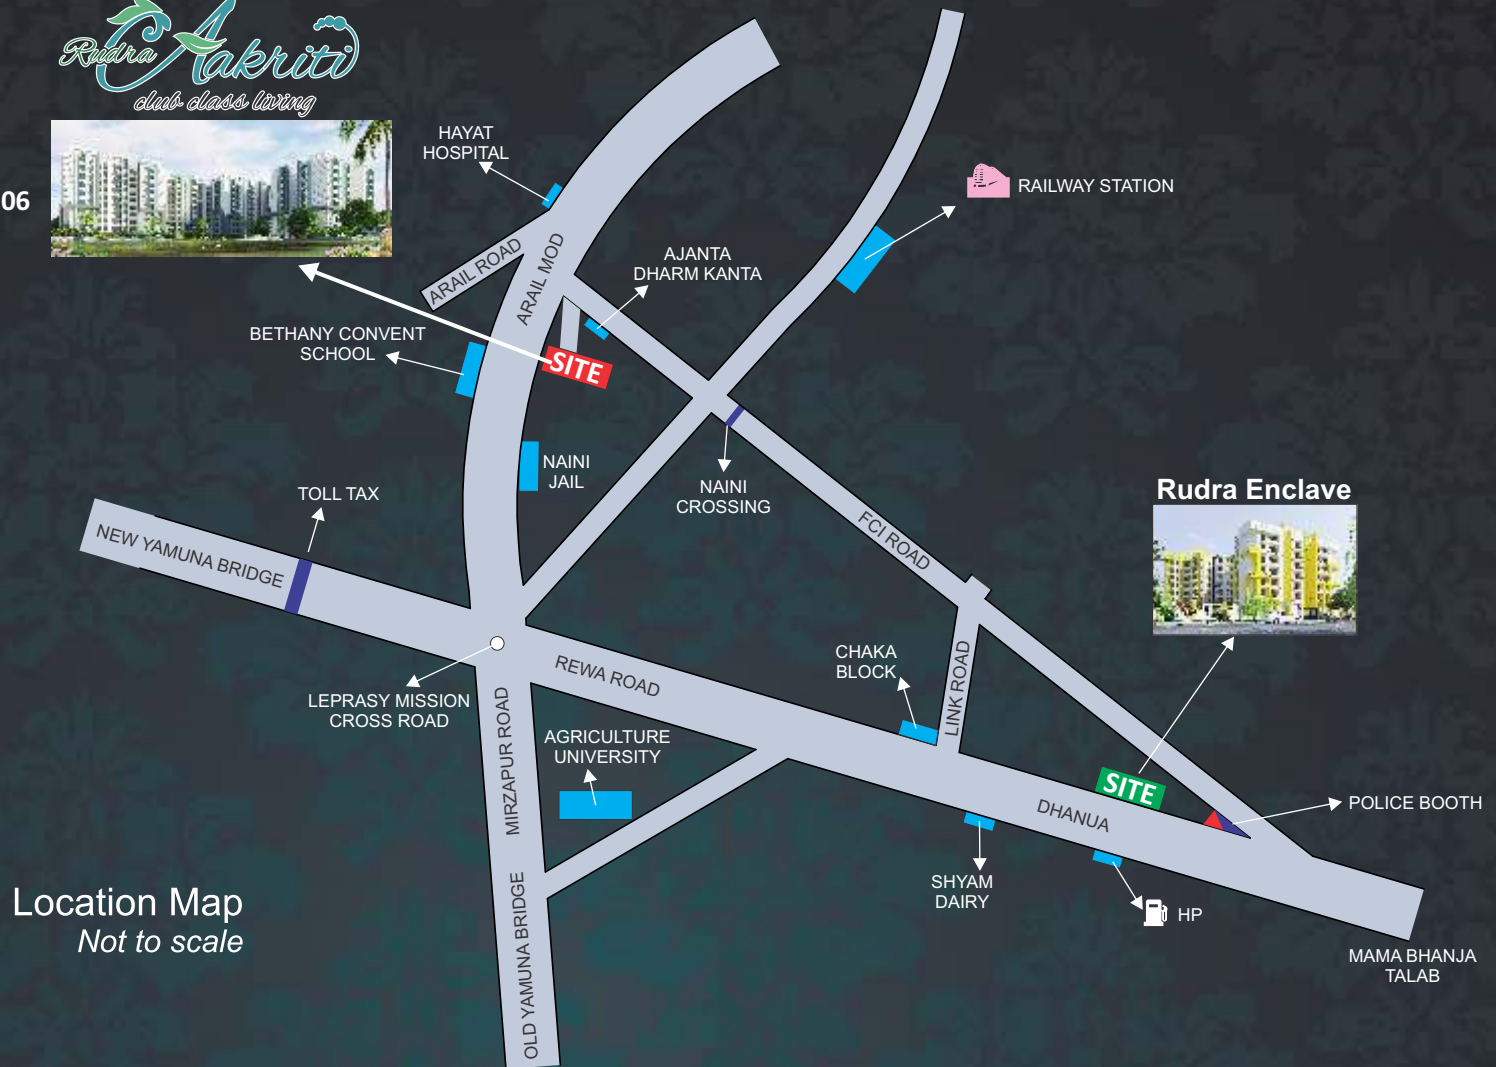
Rudra Aakriti
club class living

06

HAYAT HOSPITAL

RAILWAY STATION

ARAIL ROAD

ARAIL MOD

AJANTA DHARM KANTA

BETHANY CONVENT SCHOOL

SITE

NAINI JAIL

NAINI CROSSING

TOLL TAX

Rudra Enclave

NEW YAMUNA BRIDGE

FCI ROAD

CHAKA BLOCK

LINK ROAD

REWA ROAD

LEPRASY MISSION CROSS ROAD

MIRZAPUR ROAD

AGRICULTURE UNIVERSITY

SITE

POLICE BOOTH

DHANUA

SHYAM DAIRY

HP

Location Map
Not to scale

OLD YAMUNA BRIDGE

MAMA BHANJA TALAB